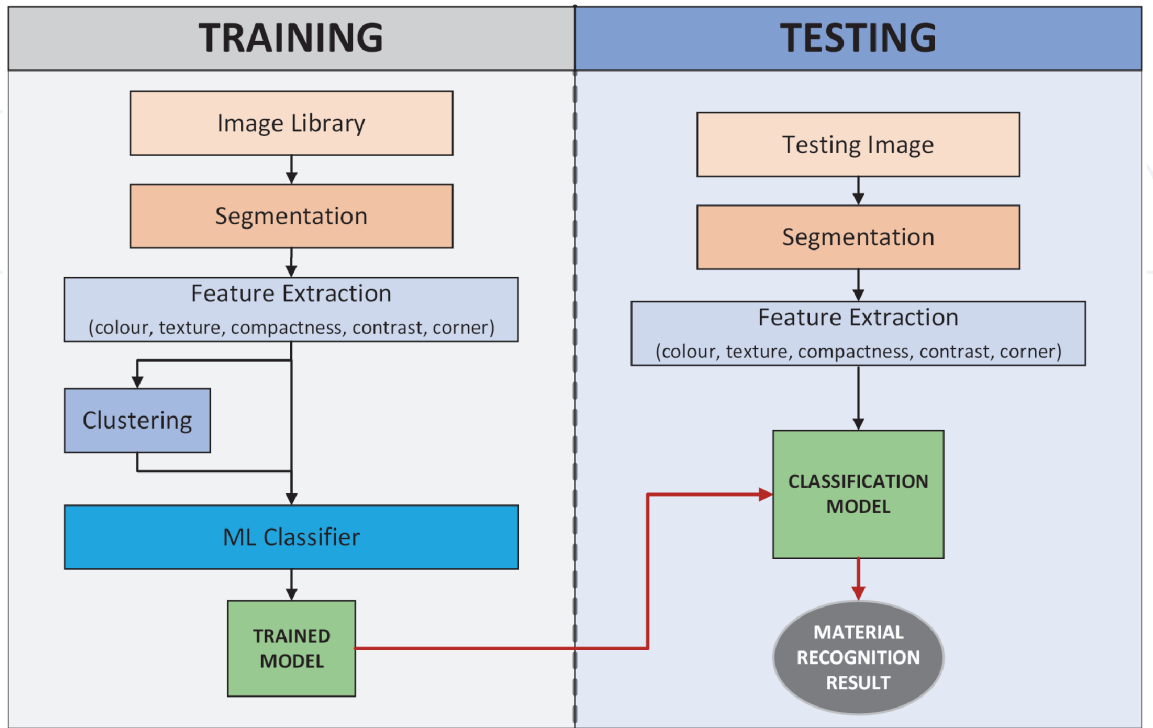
TRAINING

Image Library

Segmentation

Feature Extraction
(colour, texture, compactness, contrast, corner)

Clustering

ML Classifier

TRAINED MODEL

TESTING

Testing Image

Segmentation

Feature Extraction
(colour, texture, compactness, contrast, corner)

CLASSIFICATION MODEL

MATERIAL RECOGNITION RESULT